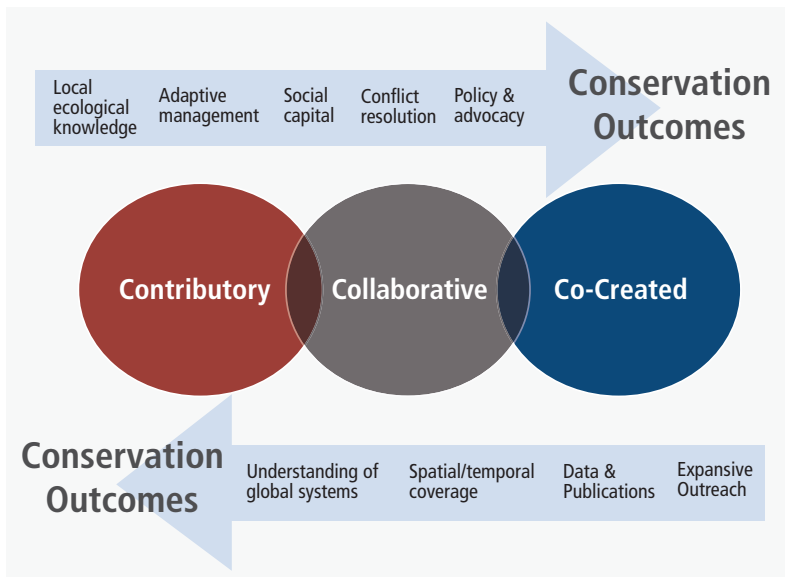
Local ecological knowledge

Adaptive management

Social capital

Conflict resolution

Policy & advocacy

Conservation Outcomes

Contributory

Collaborative

Co-Created

Conservation Outcomes

Understanding of global systems

Spatial/temporal coverage

Data & Publications

Expansive Outreach